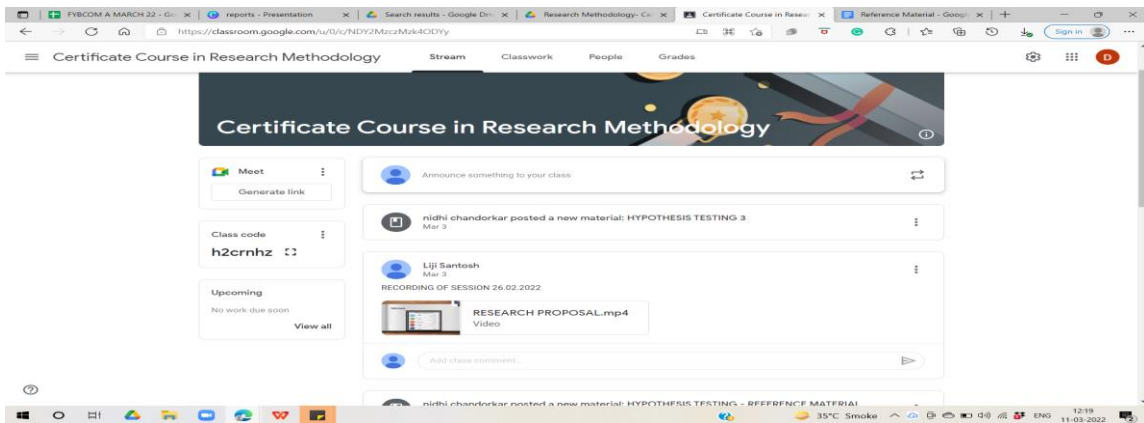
FYBCOM A MARCH 22 - Go | reports - Presentation | Search results - Google Dri | Research Methodology- Co | Certificate Course in Resea | Reference Material - Googl | +

https://classroom.google.com/u/0/c/NDY2MzczMzk4ODYy

Sign in

Certificate Course in Research Methodology

Stream Classwork People Grades

D

Certificate Course in Research Methodology

Meet
Generate link

Class code
h2crnhz

Upcoming
No work due soon
View all

Announce something to your class

nidhi chandorkar posted a new material: HYPOTHESIS TESTING 3
Mar 3

Liji Santosh
Mar 3
RECORDING OF SESSION 26.02.2022

RESEARCH PROPOSAL.mp4
Video

Add class comment...

nidhi chandorkar posted a new material: HYPOTHESIS TESTING - REFERENCE MATERIAL

35°C Smoke ENG 12:19 11-03-2022